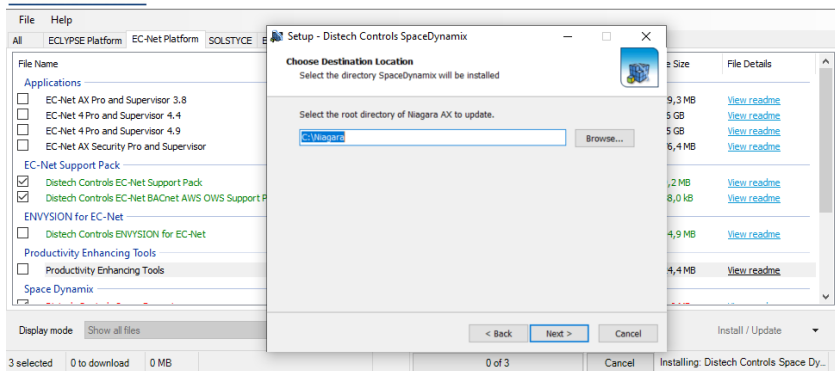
File Help

All ECLYPSE Platform EC-Net Platform SOLSTYCE E

File Name

Applications

EC-Net AX Pro and Supervisor 3.8

EC-Net 4 Pro and Supervisor 4.4

EC-Net 4 Pro and Supervisor 4.9

EC-Net AX Security Pro and Supervisor

EC-Net Support Pack

Distech Controls EC-Net Support Pack

Distech Controls EC-Net BACnet AWS OWS Support P

ENVYSION for EC-Net

Distech Controls ENVYSION for EC-Net

Productivity Enhancing Tools

Productivity Enhancing Tools

Space Dynamix

Display mode Show all files

3 selected 0 to download 0 MB

Setup - Distech Controls SpaceDynamix

Choose Destination Location

Select the directory SpaceDynamix will be installed

Select the root directory of Niagara AX to update.

C:\Niagara

Browse...

< Back Next > Cancel

e Size File Details

9,3 MB View readme

5 GB View readme

5 GB View readme

6,4 MB View readme

,2 MB View readme

8,0 kB View readme

4,9 MB View readme

4,4 MB View readme

Install / Update

0 of 3 Cancel Installing: Distech Controls Space Dy...